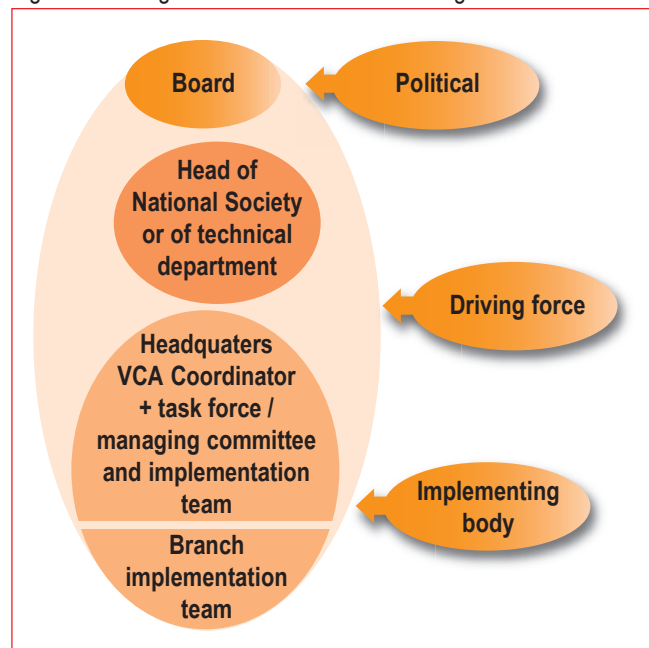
Board

Political

Head of National Society or of technical department

Driving force

Headquaters VCA Coordinator + task force / managing committee and implementation team

Implementing body

Branch implementation team